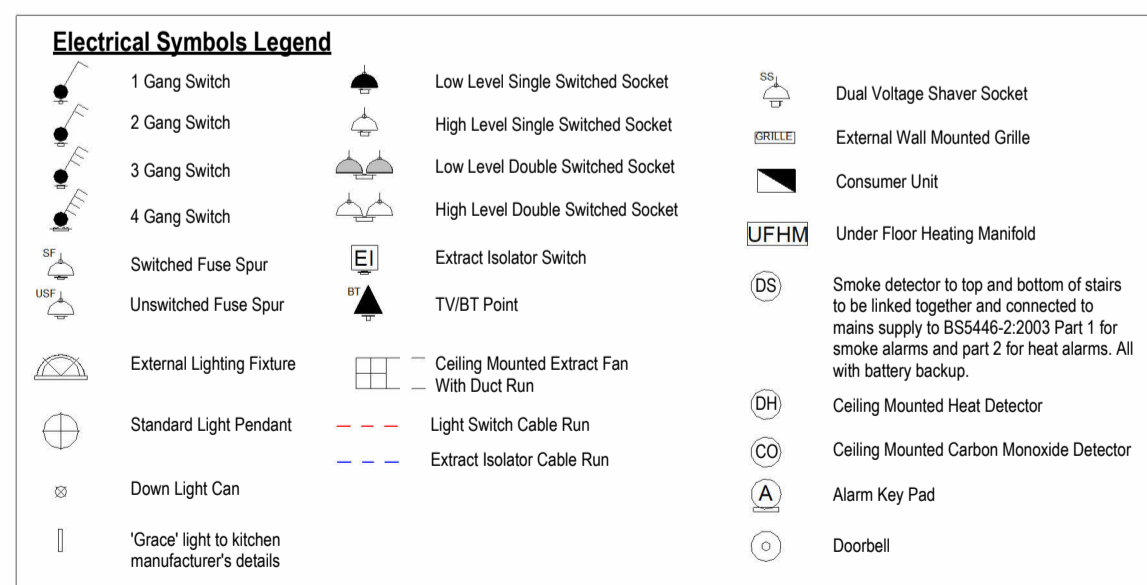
Electrical Symbols Legend

1 Gang Switch

2 Gang Switch

3 Gang Switch

4 Gang Switch

SF Switched Fuse Spur

USF Unswitched Fuse Spur

External Lighting Fixture

Standard Light Pendant

Down Light Can

'Grace' light to kitchen manufacturer's details

Low Level Single Switched Socket

High Level Single Switched Socket

Low Level Double Switched Socket

High Level Double Switched Socket

EI Extract Isolator Switch

BT TV/BT Point

Ceiling Mounted Extract Fan With Duct Run

Light Switch Cable Run

Extract Isolator Cable Run

SS Dual Voltage Shaver Socket

GRILLE External Wall Mounted Grille

Consumer Unit

UFHM Under Floor Heating Manifold

DS Smoke detector to top and bottom of stairs to be linked together and connected to mains supply to BS5446-2:2003 Part 1 for smoke alarms and part 2 for heat alarms. All with battery backup.

DH Ceiling Mounted Heat Detector

CO Ceiling Mounted Carbon Monoxide Detector

A Alarm Key Pad

Doorbell